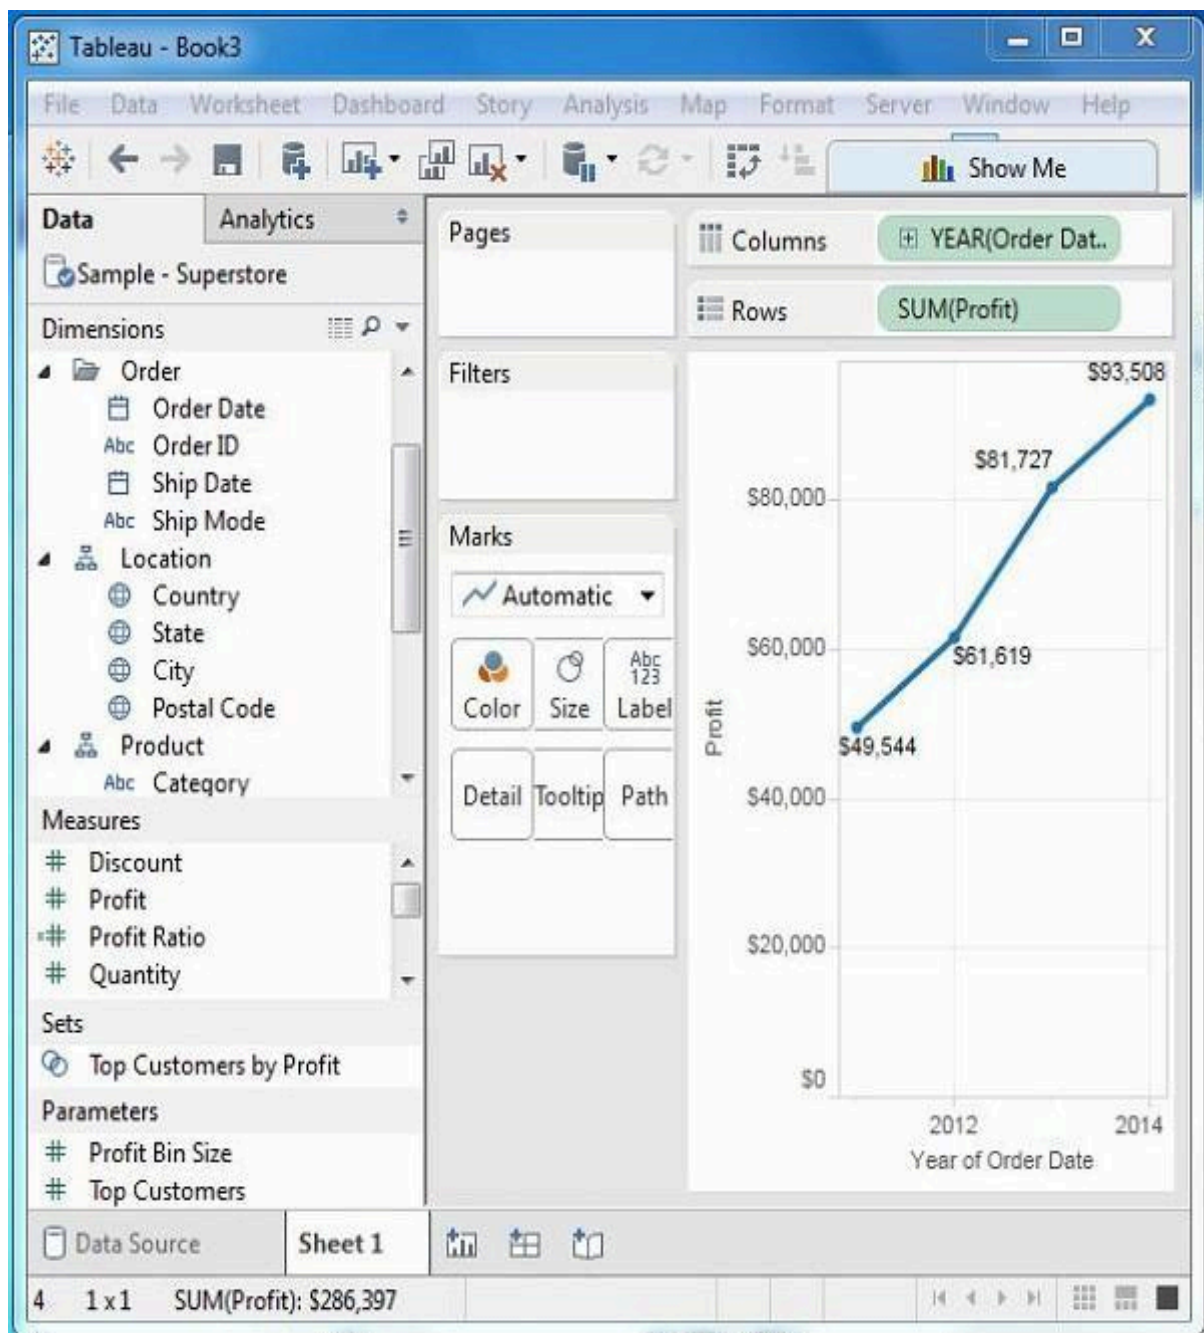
Tableau - Book3

File Data Worksheet Dashboard Story Analysis Map Format Server Window Help

Show Me

Data
Analytics

Sample - Superstore

Dimensions

Order
Order Date
Abc Order ID
Ship Date
Abc Ship Mode
Location
Country
State
City
Postal Code
Product
Abc Category

Measures

Discount
Profit
Profit Ratio
Quantity

Sets

Top Customers by Profit

Parameters

Profit Bin Size
Top Customers

Pages

Filters

Marks

Automatic

Color
Size
Abc 123 Label
Detail
Tooltip
Path

Columns
YEAR(Order Dat..

Rows
SUM(Profit)

$93,508
$81,727
$80,000
$60,000
$61,619
$49,544
$40,000
$20,000
$0
Profit
2012
2014
Year of Order Date

Data Source
Sheet 1

4 1 x 1 SUM(Profit): $286,397